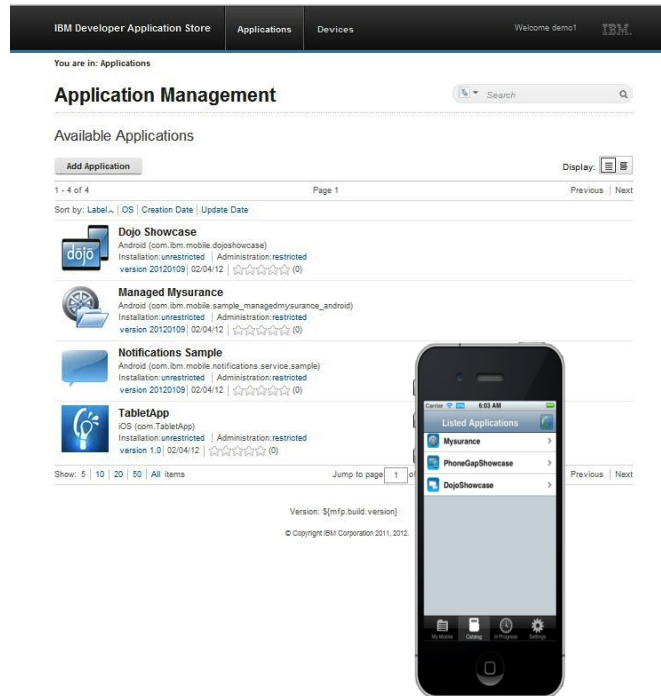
IBM Developer Application Store | Applications | Devices | Welcome demo1 | IBM.

You are in: Applications

Application Management

Search

Available Applications

Add Application

Display:

1 - 4 of 4

Page 1

Previous | Next

Sort by: Label | OS | Creation Date | Update Date

Dojo Showcase
Android (com.ibm.mobile.dojoshowcase)
Installation:unrestricted | Administration:restricted
version 20120109 | 02/04/12 | (0)

Managed Mysurance
Android (com.ibm.mobile.sample_managedmysurance_android)
Installation:unrestricted | Administration:restricted
version 20120109 | 02/04/12 | (0)

Notifications Sample
Android (com.ibm.mobile.notifications.service.sample)
Installation:unrestricted | Administration:restricted
version 20120109 | 02/04/12 | (0)

TabletApp
iOS (com.TabletApp)
Installation:unrestricted | Administration:restricted
version 1.0 | 02/04/12 | (0)

Show: 5 | 10 | 20 | 50 | All items

Jump to page 1 of

Previous | Next

Version: ${mfp.build.version}

© Copyright IBM Corporation 2011, 2012.

Carrier 6:03 AM

Listed Applications

Mysurance

PhoneGapShowcase

DojoShowcase

My Mobile | Catalog | In Progress | Settings